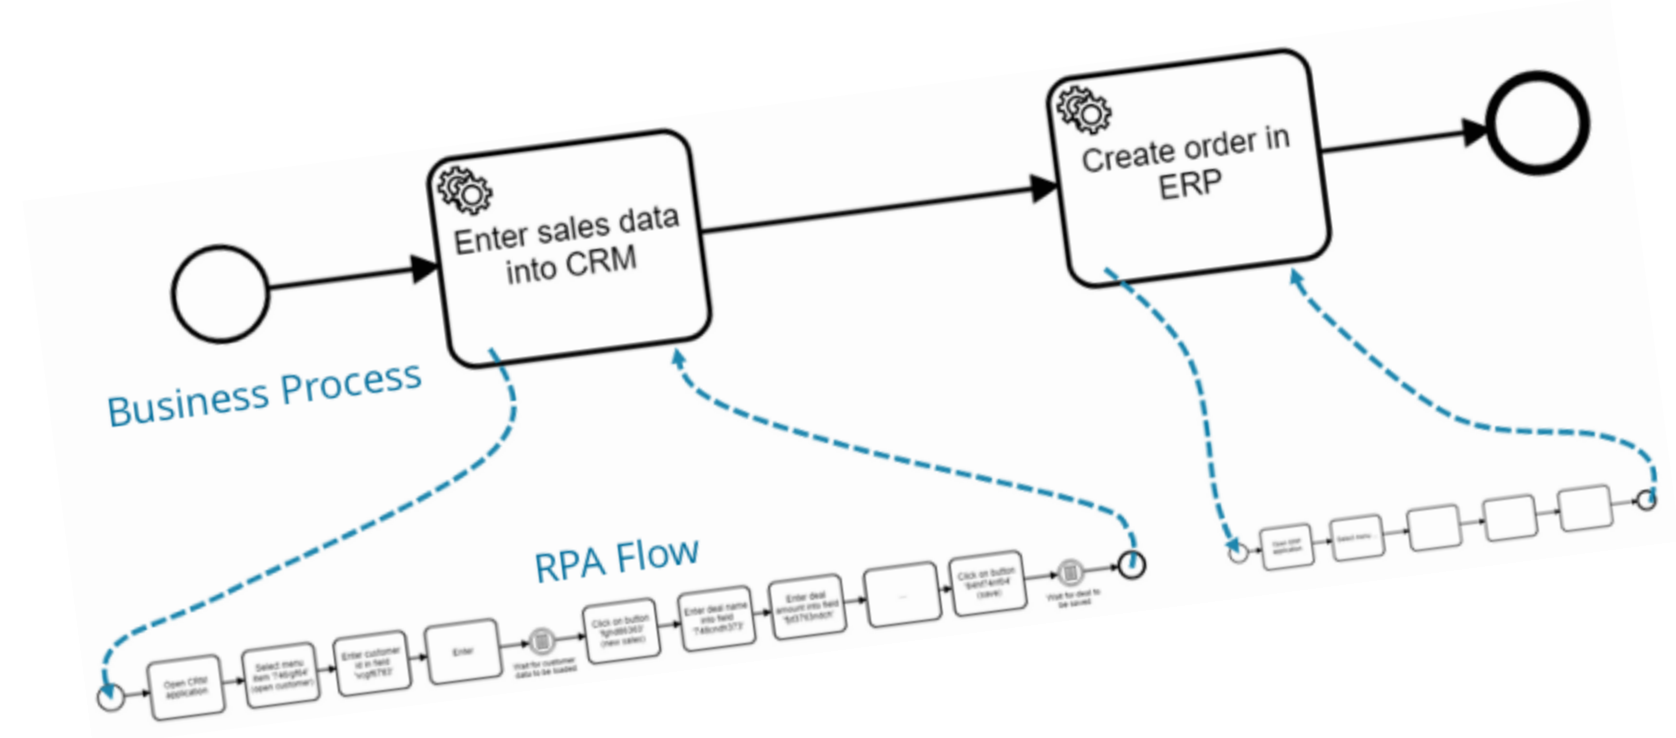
Enter sales data into CRM

Create order in ERP

Business Process

RPA Flow

Open CRM application

Select menu item 'f4bgf64' (open customer)

Enter customer id in field 'vcgf6793'

Enter

Wait for customer data to be loaded

Click on button 'fghd66363' (new sales)

Enter deal name into field 'f46cndh373'

Enter deal amount into field 'fd3793ndch'

...

Click on button 'bdnd74n64' (save)

Wait for deal to be saved

Open ERP application

Select menu